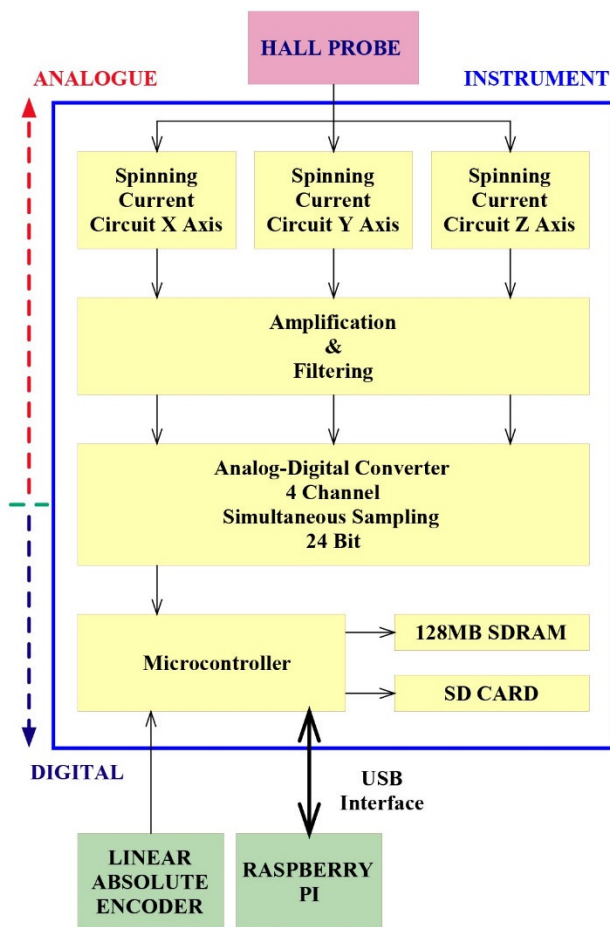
HALL PROBE

ANALOGUE

INSTRUMENT

Spinning Current Circuit X Axis

Spinning Current Circuit Y Axis

Spinning Current Circuit Z Axis

Amplification & Filtering

Analog-Digital Converter
4 Channel
Simultaneous Sampling
24 Bit

Microcontroller

128MB SDRAM

SD CARD

DIGITAL

USB Interface

LINEAR ABSOLUTE ENCODER

RASPBERRY PI